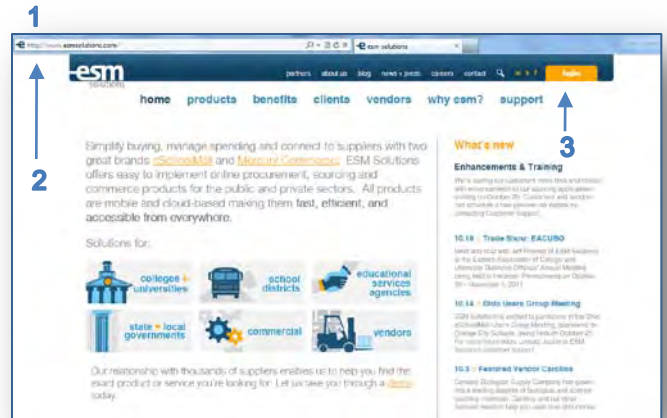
1

http://www.esmsolutions.com/

esm solutions

esm solutions

partners about us blog news + press careers contact

login

home products benefits clients vendors why esm? support

2

3

Simplify buying, manage spending and connect to suppliers with two great brands: eSchoolMall and Mercury Commerce. ESM Solutions offers easy to implement online procurement, sourcing and commerce products for the public and private sectors. All products are mobile and cloud-based making them fast, efficient, and accessible from everywhere.

Solutions for:

colleges + universities

school districts

educational services agencies

state + local governments

commercial

vendors

Our relationship with thousands of suppliers enables us to help you find the exact product or service you're looking for. Let us take you through a demo today.

What's new

Enhancements & Training

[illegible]

10.18 | Trade Show: EACUBO

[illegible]

10.14 | Ohio Users Group Meeting

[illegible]

10.3 | Featured Vendor Carolina

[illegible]